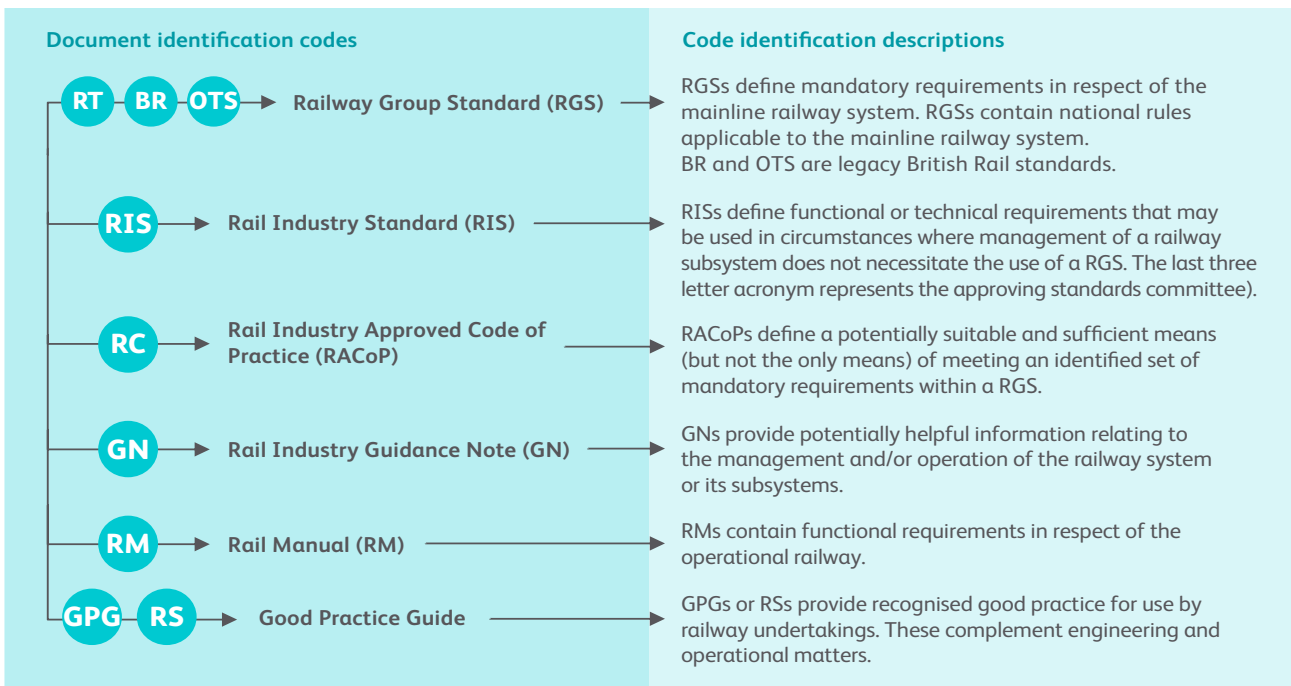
Document identification codes

RT BR OTS Railway Group Standard (RGS)

RIS Rail Industry Standard (RIS)

RC Rail Industry Approved Code of Practice (RACoP)

GN Rail Industry Guidance Note (GN)

RM Rail Manual (RM)

GPG RS Good Practice Guide

Code identification descriptions

RGSs define mandatory requirements in respect of the mainline railway system. RGSs contain national rules applicable to the mainline railway system.
BR and OTS are legacy British Rail standards.

RISs define functional or technical requirements that may be used in circumstances where management of a railway subsystem does not necessitate the use of a RGS. The last three letter acronym represents the approving standards committee).

RACoPs define a potentially suitable and sufficient means (but not the only means) of meeting an identified set of mandatory requirements within a RGS.

GNs provide potentially helpful information relating to the management and/or operation of the railway system or its subsystems.

RMs contain functional requirements in respect of the operational railway.

GPGs or RSs provide recognised good practice for use by railway undertakings. These complement engineering and operational matters.